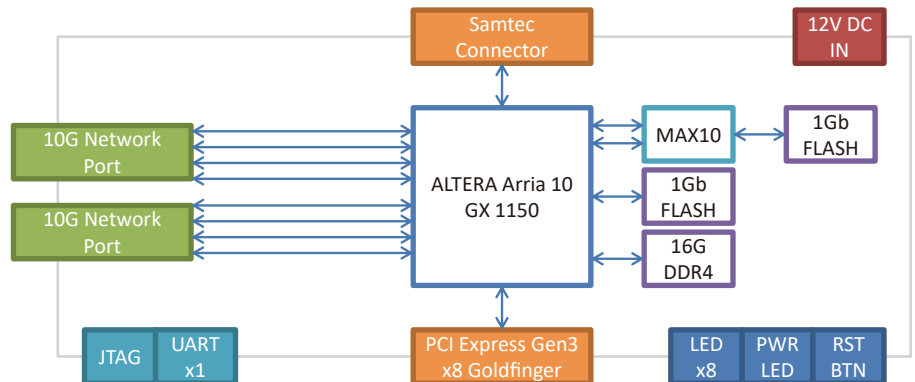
Samtec Connector

12V DC IN

10G Network Port

10G Network Port

ALTERA Arria 10 GX 1150

MAX10

1Gb FLASH

1Gb FLASH

16G DDR4

JTAG

UART x1

PCI Express Gen3 x8 Goldfinger

LED x8

PWR LED

RST BTN